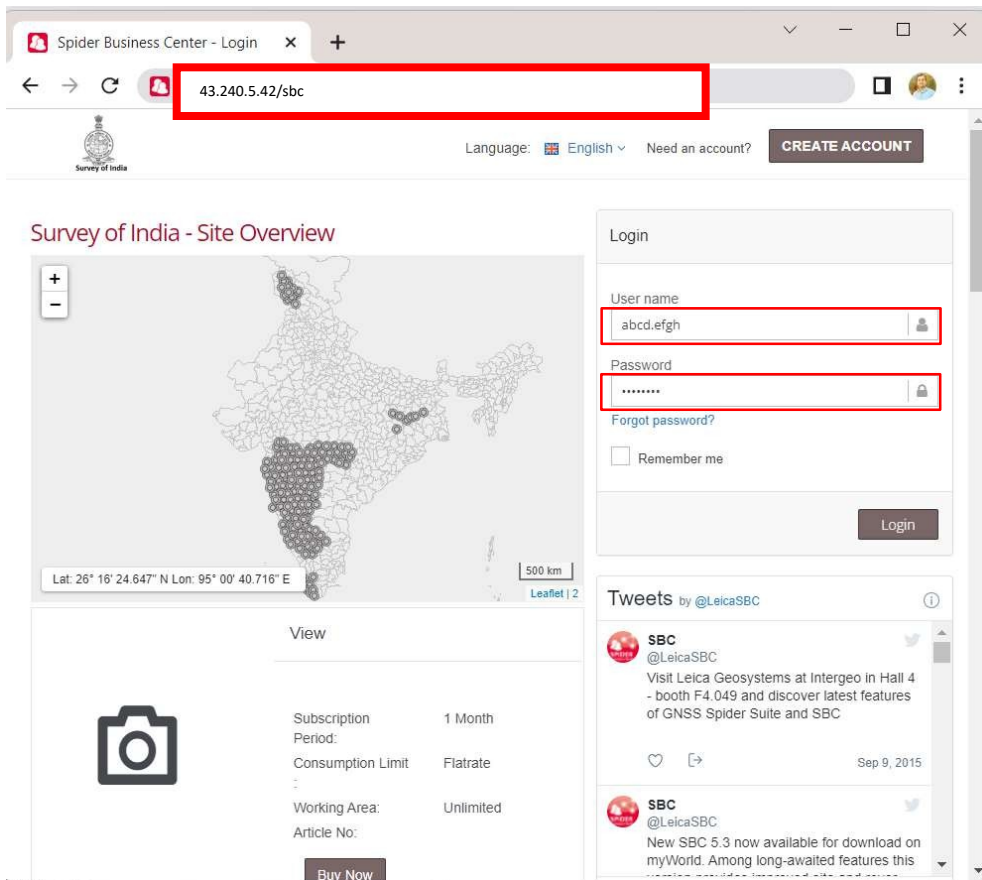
Spider Business Center - Login ×
+

43.240.5.42/sbc

Survey of India

Language: English
Need an account?
CREATE ACCOUNT

Survey of India - Site Overview

+
−

Lat: 26° 16' 24.647" N Lon: 95° 00' 40.716" E
500 km
Leaflet | 2

Login

User name
abcd.efgh

Password
•••••••••

Forgot password?

Remember me

Login

View

Subscription Period: 1 Month
Consumption Limit: Flatrate
Working Area: Unlimited
Article No:

Buy Now

Tweets by @LeicaSBC

SBC
@LeicaSBC
Visit Leica Geosystems at Intergeo in Hall 4 - booth F4.049 and discover latest features of GNSS Spider Suite and SBC
Sep 9, 2015

SBC
@LeicaSBC
New SBC 5.3 now available for download on myWorld. Among long-awaited features this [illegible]